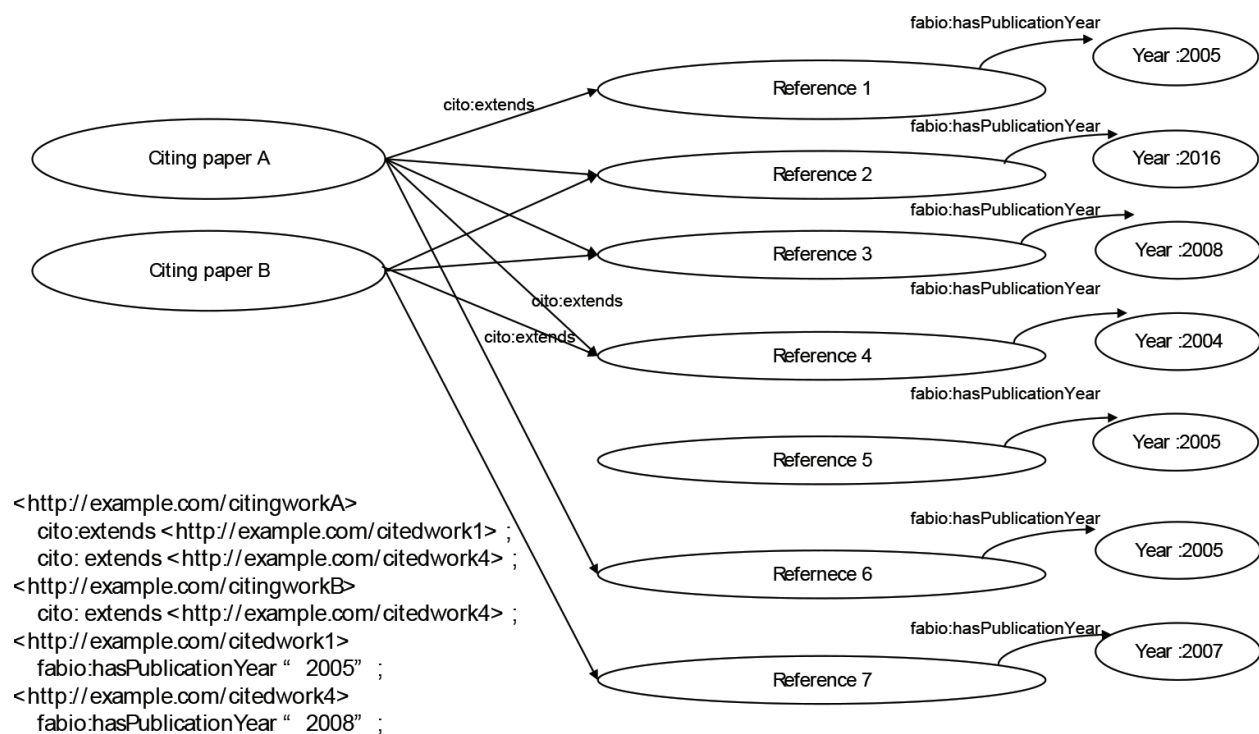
fabio:hasPublicationYear

Year :2005

cito:extends

Reference 1

fabio:hasPublicationYear

Citing paper A

Reference 2

Year :2016

fabio:hasPublicationYear

Citing paper B

Reference 3

Year :2008

fabio:hasPublicationYear

cito:extends

cito:extends

Reference 4

Year :2004

fabio:hasPublicationYear

Reference 5

Year :2005

fabio:hasPublicationYear

Refernece 6

Year :2005

fabio:hasPublicationYear

Reference 7

Year :2007

<http://example.com/citingworkA>
cito:extends <http://example.com/citedwork1> ;
cito: extends <http://example.com/citedwork4> ;
<http://example.com/citingworkB>
cito: extends <http://example.com/citedwork4> ;
<http://example.com/citedwork1>
fabio:hasPublicationYear " 2005" ;
<http://example.com/citedwork4>
fabio:hasPublicationYear " 2008" ;